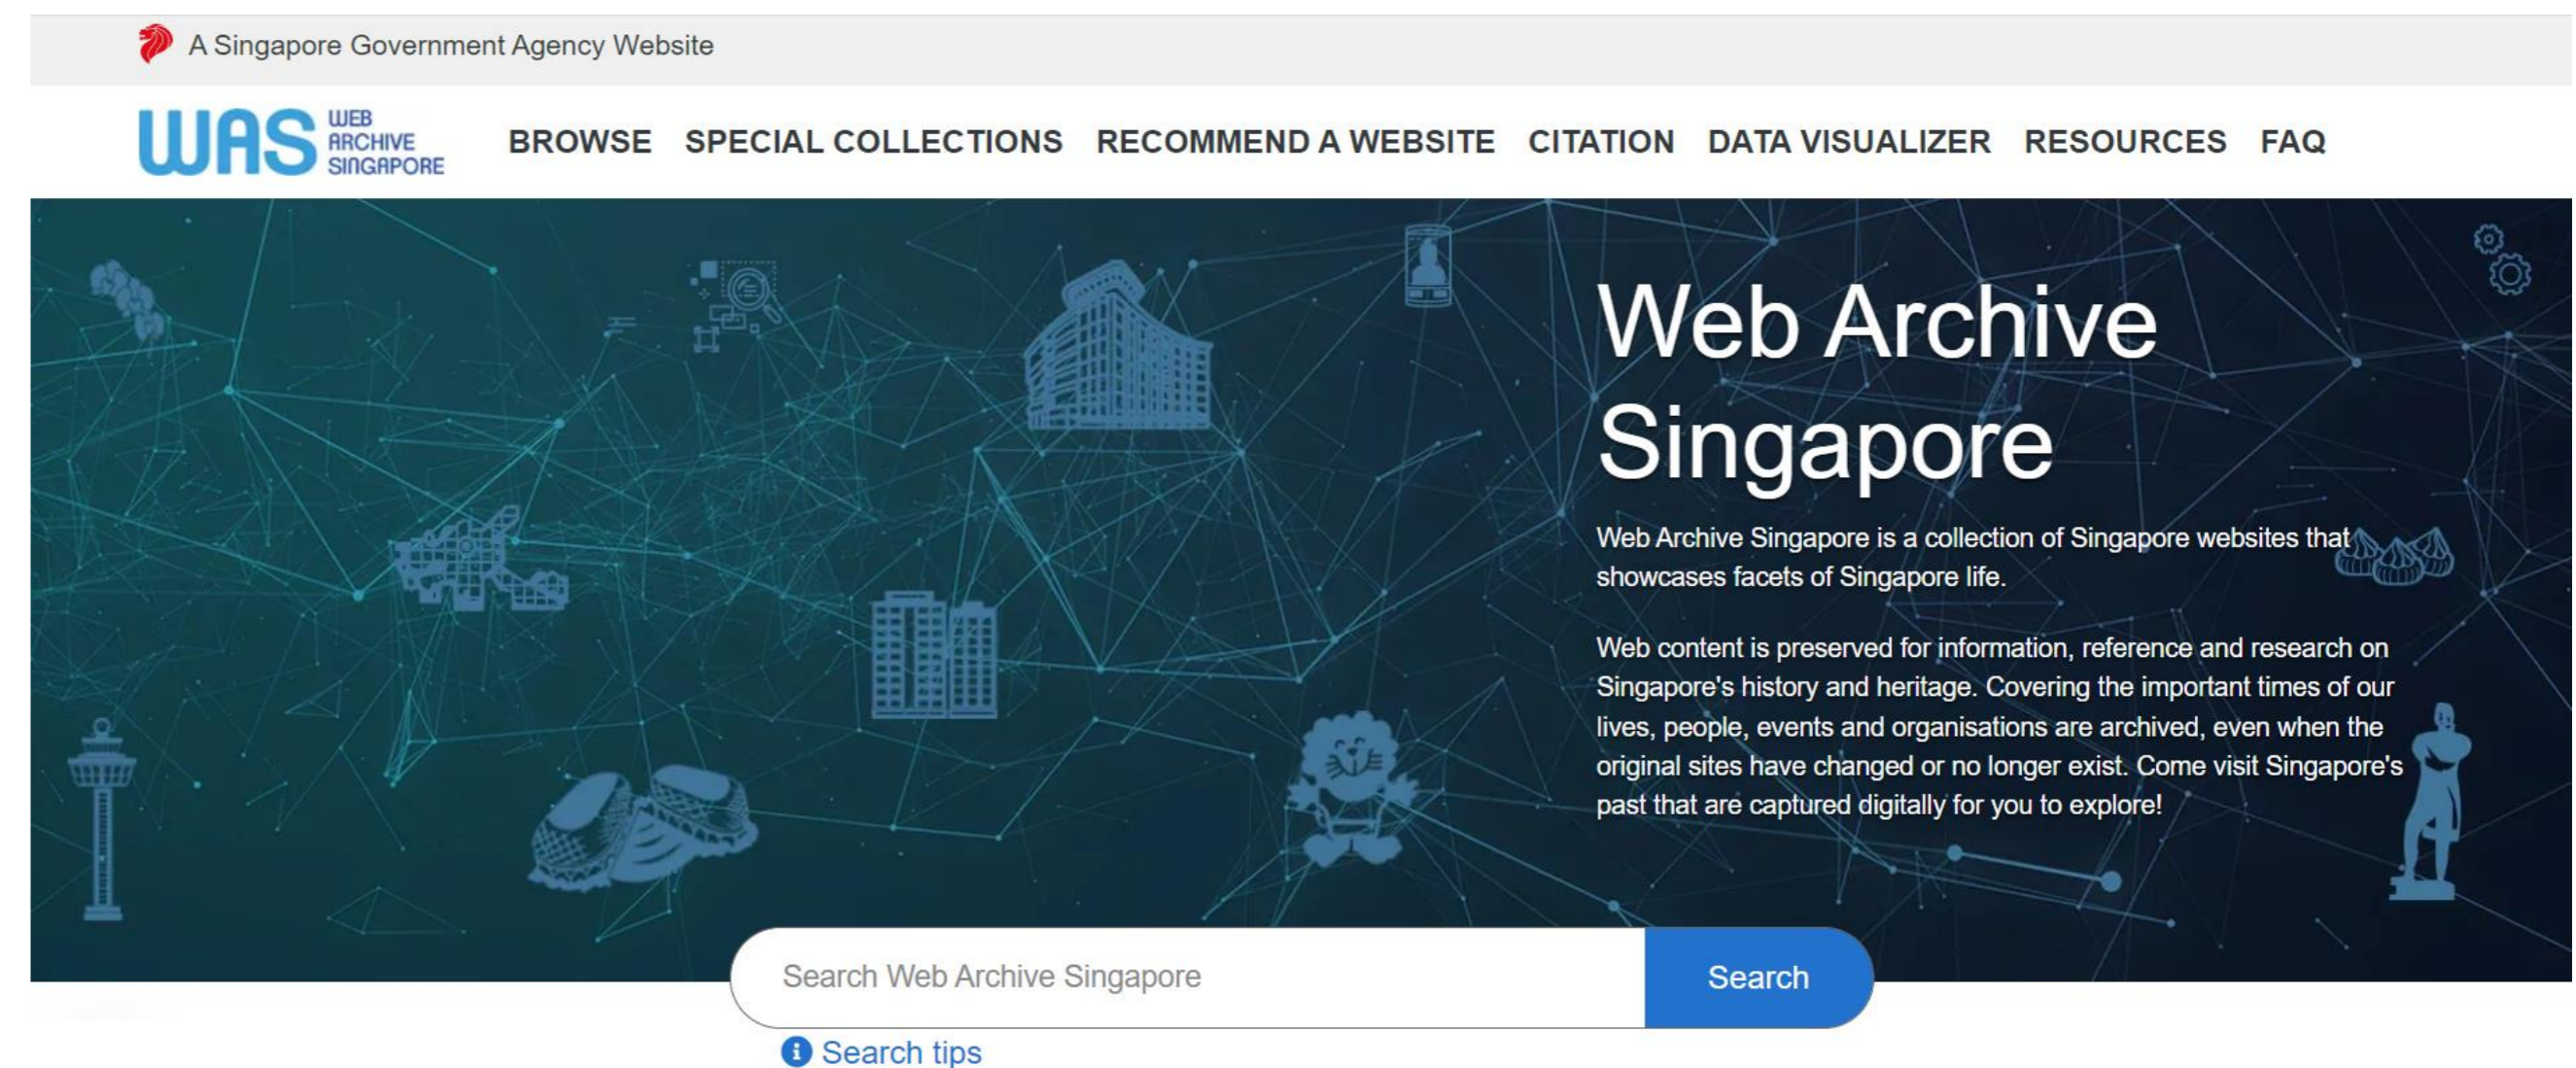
A Singapore Government Agency Website

WAS WEB ARCHIVE SINGAPORE

BROWSE SPECIAL COLLECTIONS RECOMMEND A WEBSITE CITATION DATA VISUALIZER RESOURCES FAQ

Web Archive Singapore

Web Archive Singapore is a collection of Singapore websites that showcases facets of Singapore life.

Web content is preserved for information, reference and research on Singapore's history and heritage. Covering the important times of our lives, people, events and organisations are archived, even when the original sites have changed or no longer exist. Come visit Singapore's past that are captured digitally for you to explore!

Search Web Archive Singapore

Search

Search tips